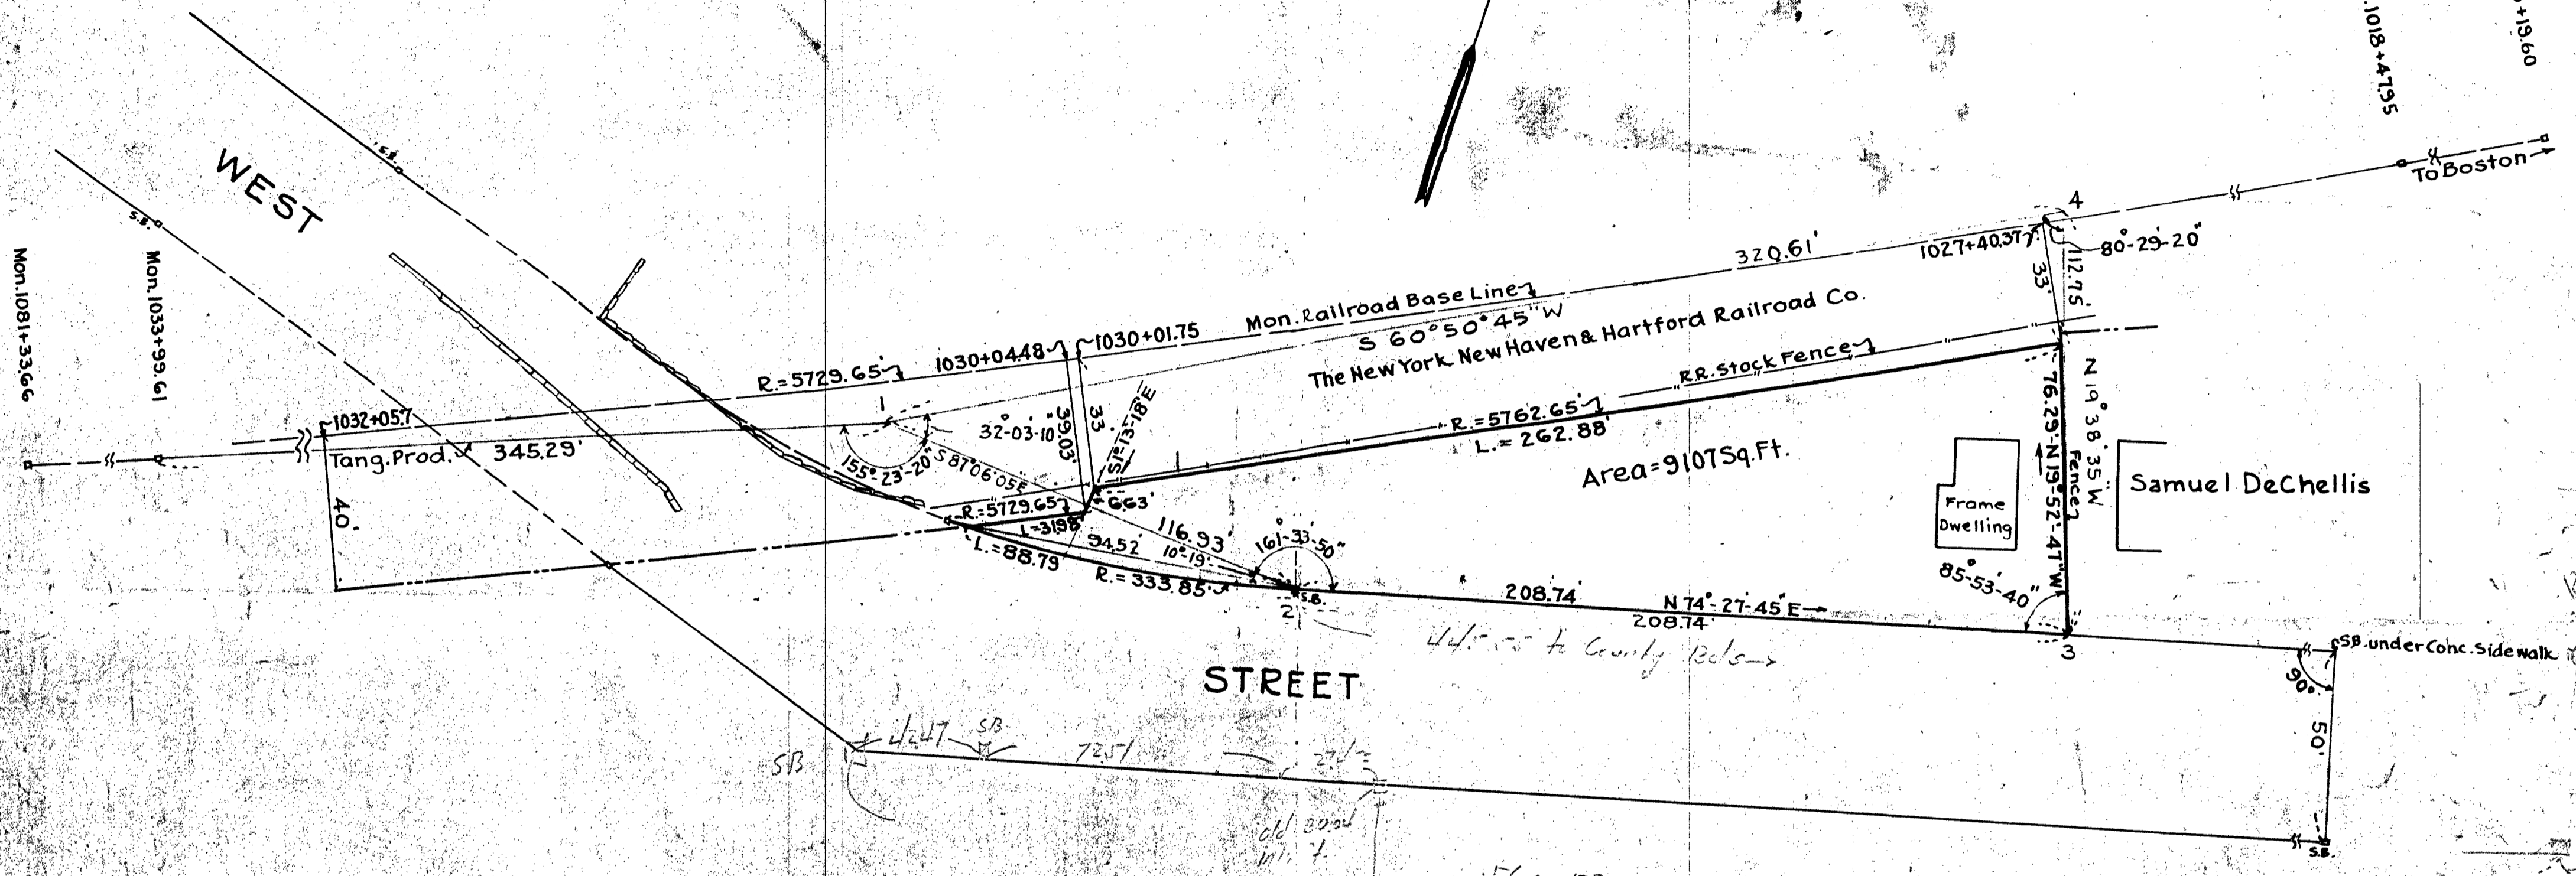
WEST

Mon.1081+33.66

Mon.1033+99.61

S.B.

S.B.

1018+47.95

+19.60

To Boston

4

1027+40.37

80°-29-20"

320.61'

33'

12.75'

Mon. Railroad Base Line

S 60°50'45" W

The New York, New Haven & Hartford Railroad Co.

R.R. Stock Fence

R.=5729.65'

1030+04.48

1030+01.75

1032+05.7

Tang. Prod.

345.29'

1

32-03-10

39.03'

33

S1-13-18E

155°-23-20"

S 87 06 05 E

6.63'

R.=5762.65'

L.=262.88'

Area=9107 Sq.Ft.

N 19° 38' 35" W

76.29'-N 19-52-47" W

Fence

Samuel DeChellis

Frame Dwelling

40'

R.=5729.65'

L.=31.98'

L.=88.79

116.93'

94.52

10°-19'

161°-33'-50"

R.=333.85'

S.B.

2

208.74'

N 74°-27-45" E

208.74'

85°-53'-40"

3

44.5 to County Rds

S.B. under Conc. Sidewalk

90°

50'

STREET

SB

42.47

SB

72.5

27.4

old

S.B.